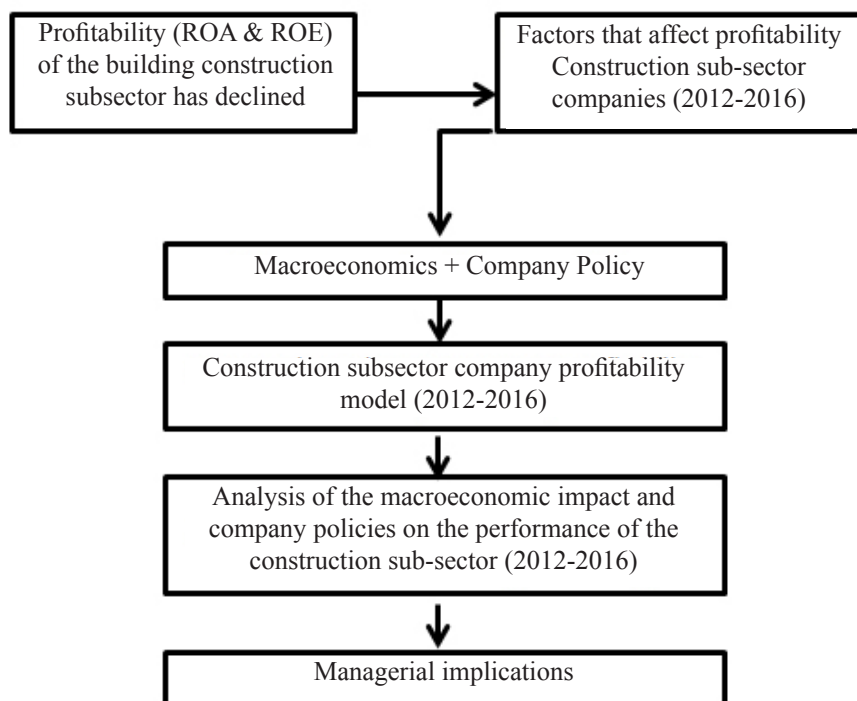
Profitability (ROA & ROE) of the building construction subsector has declined

Factors that affect profitability Construction sub-sector companies (2012-2016)

Macroeconomics + Company Policy

Construction subsector company profitability model (2012-2016)

Analysis of the macroeconomic impact and company policies on the performance of the construction sub-sector (2012-2016)

Managerial implications